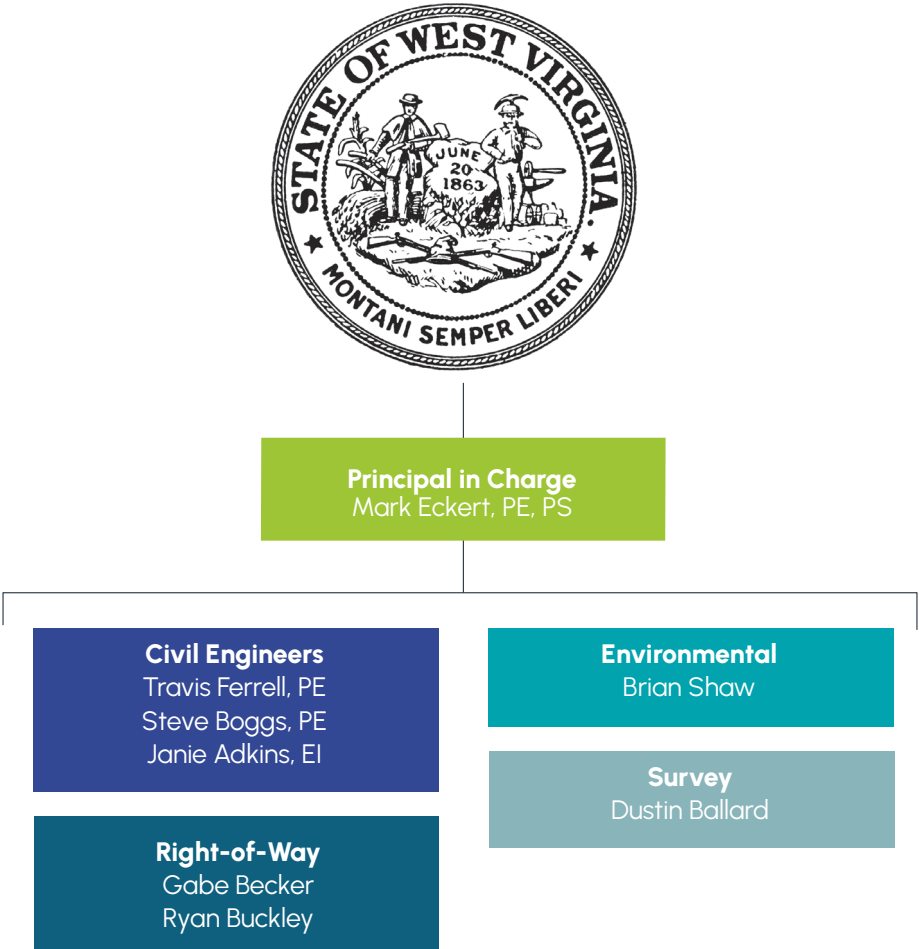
STATE OF WEST VIRGINIA.
JUNE 20 1863
MONTANI SEMPER LIBERI

Principal in Charge
Mark Eckert, PE, PS

Civil Engineers
Travis Ferrell, PE
Steve Boggs, PE
Janie Adkins, EI

Environmental
Brian Shaw

Survey
Dustin Ballard

Right-of-Way
Gabe Becker
Ryan Buckley